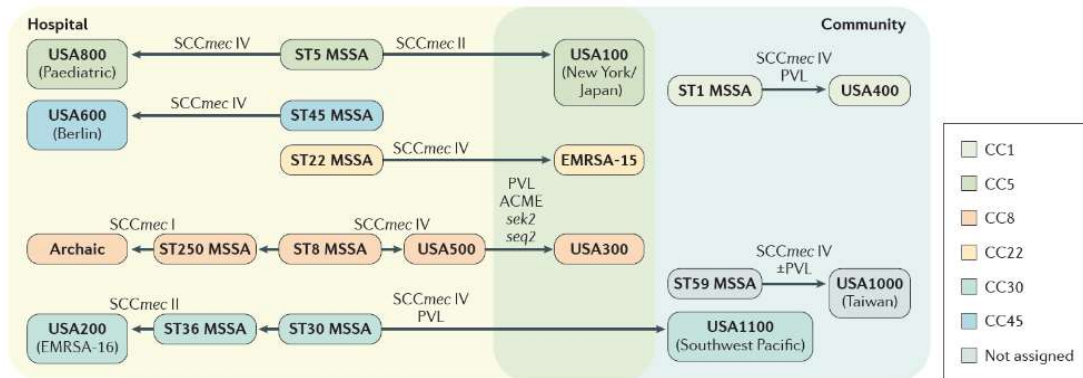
Hospital

Community

USA800 (Paediatric)

SCC*mec* IV

ST5 MSSA

SCC*mec* II

USA100 (New York/ Japan)

ST1 MSSA

SCC*mec* IV PVL

USA400

USA600 (Berlin)

SCC*mec* IV

ST45 MSSA

ST22 MSSA

SCC*mec* IV

EMRSA-15

Archaic

SCC*mec* I

ST250 MSSA

ST8 MSSA

SCC*mec* IV

USA500

PVL ACME *sek2* *seq2*

USA300

ST59 MSSA

SCC*mec* IV ±PVL

USA1000 (Taiwan)

USA200 (EMRSA-16)

SCC*mec* II

ST36 MSSA

ST30 MSSA

SCC*mec* IV PVL

USA1100 (Southwest Pacific)

CC1

CC5

CC8

CC22

CC30

CC45

Not assigned